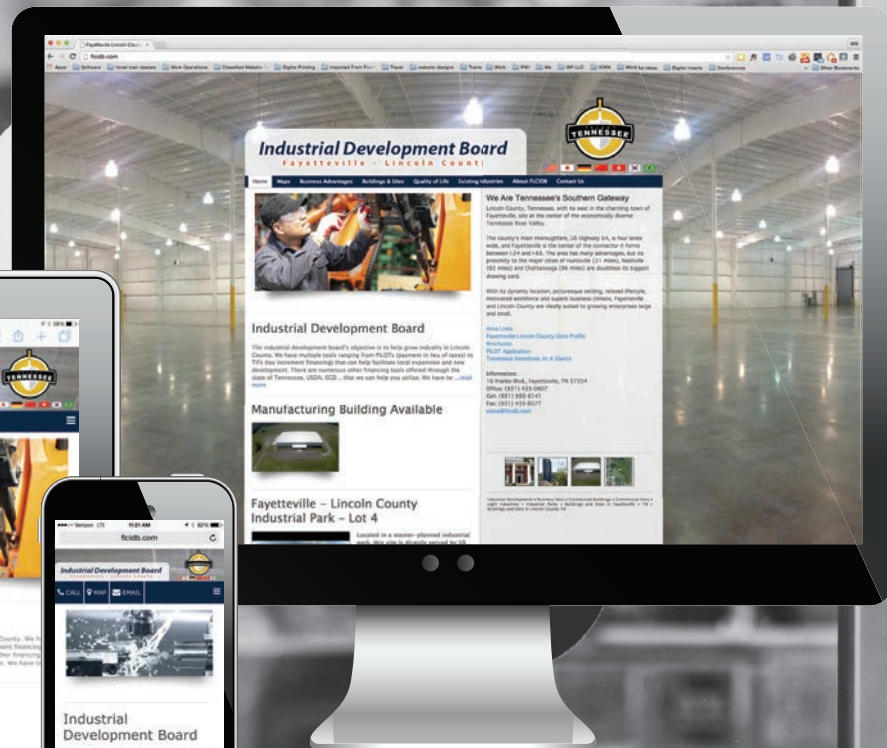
Fayetteville Lincoln Coun

fcidb.com

Industrial Development Board
Fayetteville - Lincoln County

TENNESSEE

Home | Maps | Business Advantages | Buildings & Sites | Quality of Life | Existing Industries | About FLCIDB | Contact Us

We Are Tennessee's Southern Gateway

Lincoln County, Tennessee, with its seat in the charming town of Fayetteville, sits at the center of the economically diverse Tennessee River Valley.

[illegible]

Industrial Development Board

The industrial development board's objective is to help grow industry in Lincoln County. We have multiple tools ranging from PILOTs (payment in lieu of taxes) to TIFs (tax increment financing) that can help facilitate local expansion and new development. There are numerous other financing tools offered through the state of Tennessee, USDA, ECD ... that we can help you utilize. We have be ...read more

Area Links
Fayetteville-Lincoln County Data Profile
Brochures
PILOT Application
Tennessee Industrial At A Glance

Information:
16 Franke Blvd., Fayetteville, TN 37334
Office: (931) 433-0607
Cell: (931) 885-6141
Fax: (931) 433-9577

Manufacturing Building Available

Fayetteville – Lincoln County Industrial Park – Lot 4

Located in a master-planned industrial park, this site is directly served by US

Verizon LTE 11:21 AM 80%
flcidb.com

Industrial Development Board

CALL MAP EMAIL

Industrial Development Board

TENNESSEE